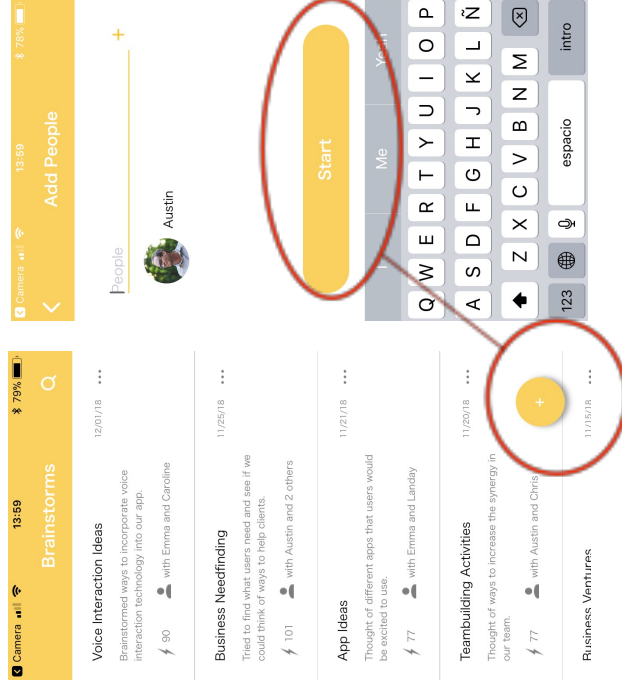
Camera 13:59 79%

Brainstorms

Voice Interaction Ideas
12/01/18
Brainstormed ways to incorporate voice interaction technology into our app.
90 with Emma and Caroline

Business Needfinding
11/25/18
Tried to find what users need and see if we could think of ways to help clients.
101 with Austin and 2 others

App Ideas
11/21/18
Thought of different apps that users would be excited to use.
77 with Emma and Landay

Teambuilding Activities
11/20/18
Thought of ways to increase the synergy in our team.
77 with Austin and Chris

Business Ventures
11/15/18

+

Camera 13:59 78%

Add People

People

Austin

Start

I Me You

Q W E R T Y U I O P
A S D F G H J K L Ñ
Z X C V B N M
123 espacio intro